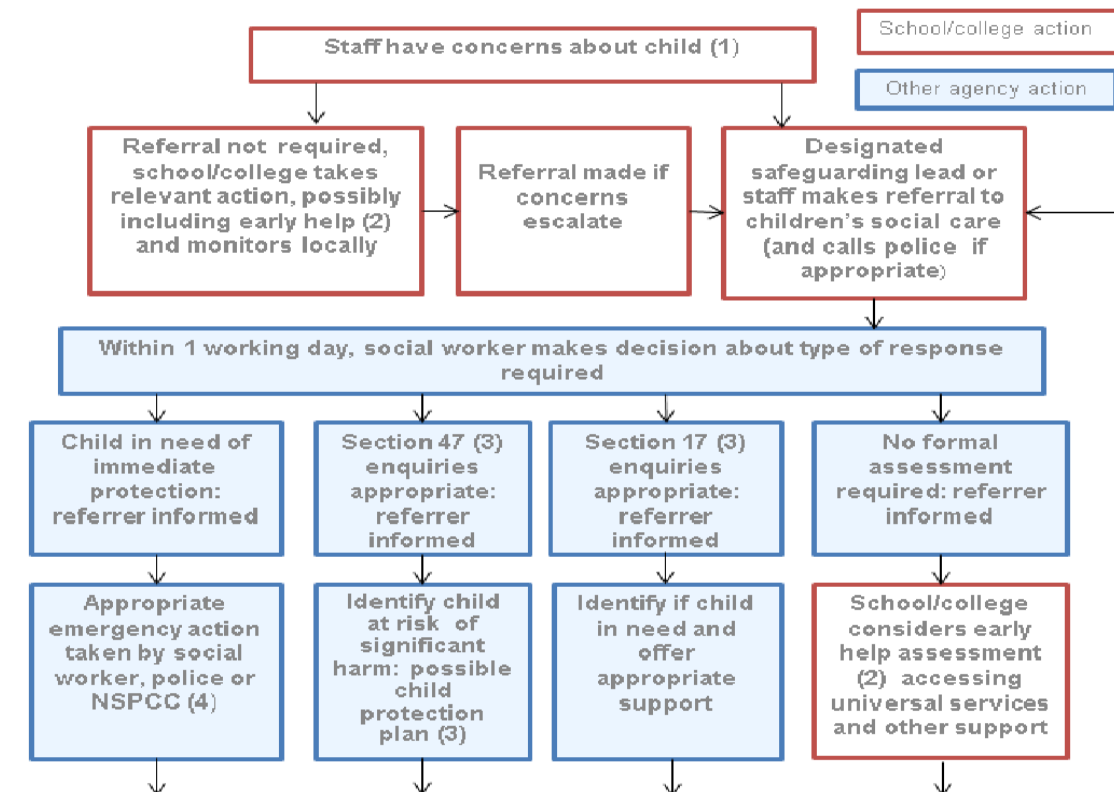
School/college action

Other agency action

Staff have concerns about child (1)

Referral not required, school/college takes relevant action, possibly including early help (2) and monitors locally

Referral made if concerns escalate

Designated safeguarding lead or staff makes referral to children's social care (and calls police if appropriate)

Within 1 working day, social worker makes decision about type of response required

Child in need of immediate protection: referrer informed

Section 47 (3) enquiries appropriate: referrer informed

Section 17 (3) enquiries appropriate: referrer informed

No formal assessment required: referrer informed

Appropriate emergency action taken by social worker, police or NSPCC (4)

Identify child at risk of significant harm: possible child protection plan (3)

Identify if child in need and offer appropriate support

School/college considers early help assessment (2) accessing universal services and other support